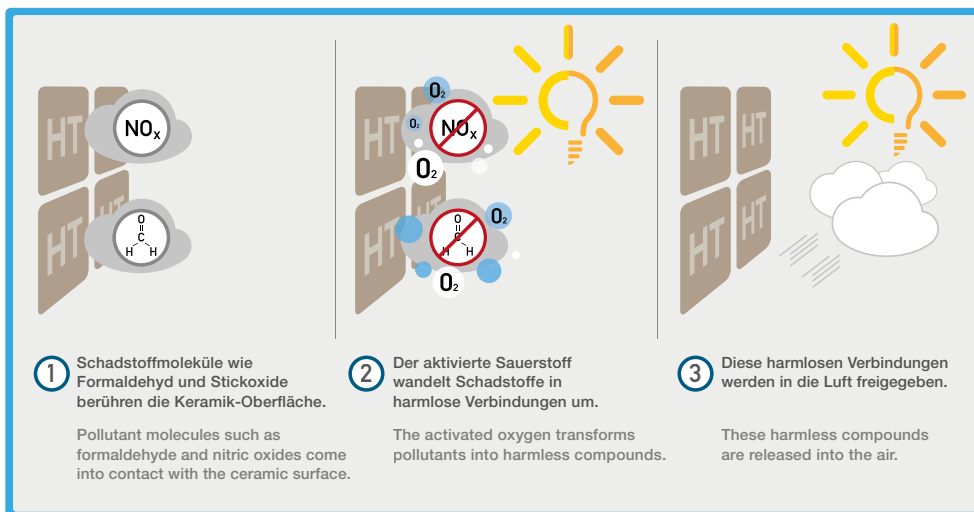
HT HT
HT HT
$NO_x$
O
C
H H

HT HT
HT HT
$O_2$
$O_2$
$NO_x$
$O_2$
$O_2$
O
C
H H
$O_2$

HT HT
HT HT

1 Schadstoffmoleküle wie Formaldehyd und Stickoxide berühren die Keramik-Oberfläche.

Pollutant molecules such as formaldehyde and nitric oxides come into contact with the ceramic surface.

2 Der aktivierte Sauerstoff wandelt Schadstoffe in harmlose Verbindungen um.

The activated oxygen transforms pollutants into harmless compounds.

3 Diese harmlosen Verbindungen werden in die Luft freigegeben.

These harmless compounds are released into the air.